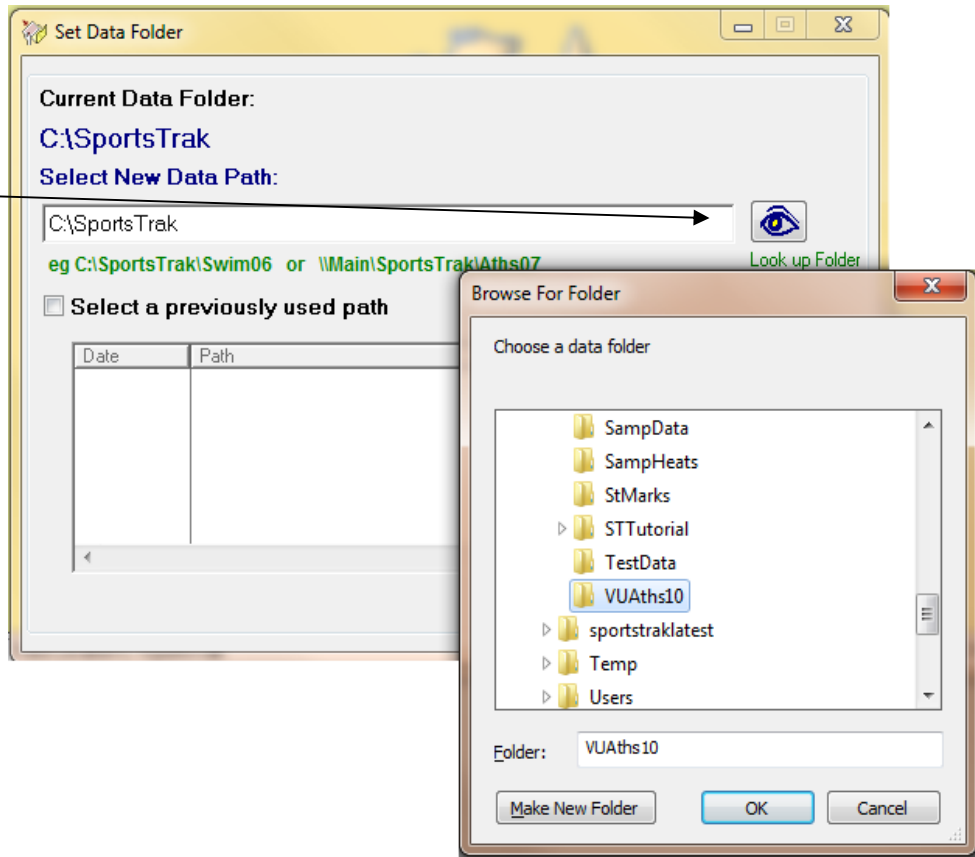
Set Data Folder

Current Data Folder:

C:\SportsTrak

Select New Data Path:

C:\SportsTrak

Look up Folder

eg C:\SportsTrak\Swim06 or \\Main\SportsTrak\Aths07

Select a previously used path

| Date | Path |
|---|---|

Browse For Folder

Choose a data folder

SampData
SampHeats
StMarks
STTutorial
TestData
VUAths10
sportstraklatest
Temp
Users

Folder: VUAths10

Make New Folder
OK
Cancel